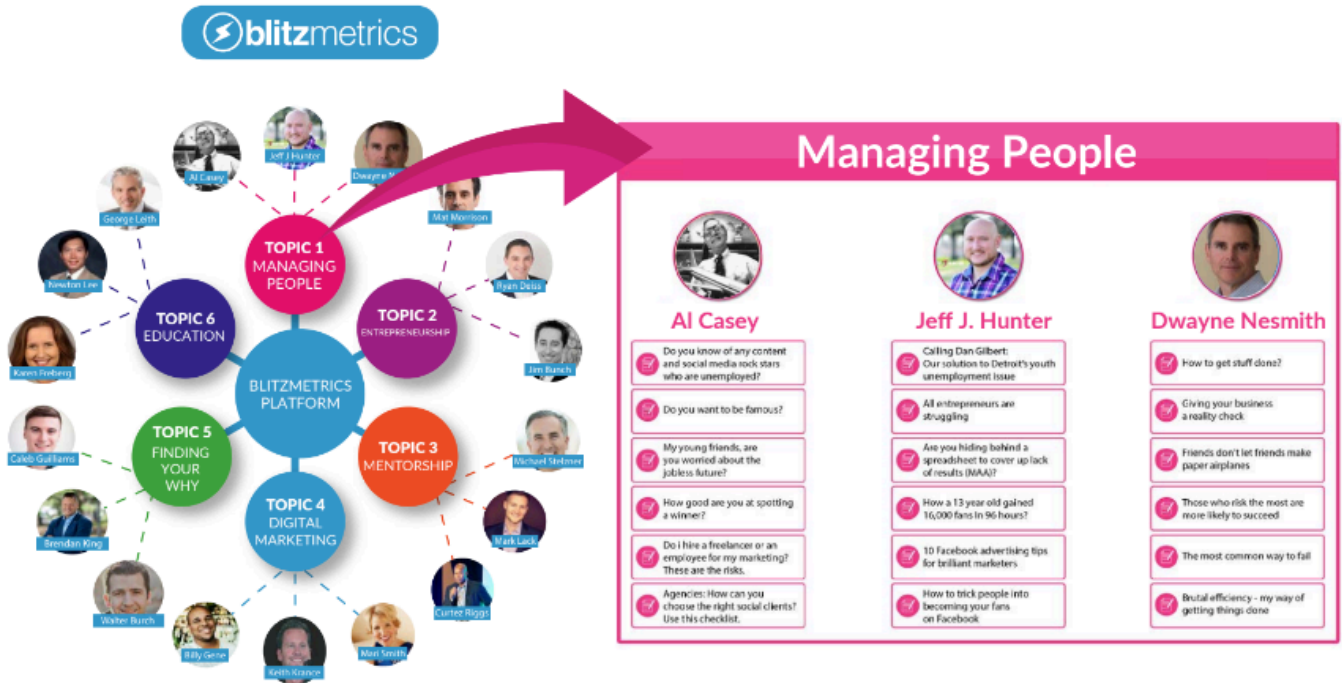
blitzmetrics

BLITZMETRICS PLATFORM

TOPIC 1 MANAGING PEOPLE

TOPIC 2 ENTREPRENEURSHIP

TOPIC 3 MENTORSHIP

TOPIC 4 DIGITAL MARKETING

TOPIC 5 FINDING YOUR WHY

TOPIC 6 EDUCATION

Al Casey
Jeff J Hunter
Dwayne N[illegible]
Mat Morrison
Ryan Deiss
Jim Bunch
Michael Stelzner
Mark Lack
Curtez Riggs
Mari Smith
Keith Krance
Billy Gene
Walter Burch
Brendan King
Caleb Guilliams
Karen Freberg
Newton Lee
George Leith

Managing People

Al Casey

Do you know of any content and social media rock stars who are unemployed?

Do you want to be famous?

My young friends, are you worried about the jobless future?

How good are you at spotting a winner?

Do i hire a freelancer or an employee for my marketing? These are the risks.

Agencies: How can you choose the right social clients? Use this checklist.

Jeff J. Hunter

Calling Dan Gilbert: Our solution to Detroit's youth unemployment issue

All entrepreneurs are struggling

Are you hiding behind a spreadsheet to cover up lack of results (MAA)?

How a 13 year old gained 16,000 fans in 96 hours?

10 Facebook advertising tips for brilliant marketers

How to trick people into becoming your fans on Facebook

Dwayne Nesmith

How to get stuff done?

Giving your business a reality check

Friends don't let friends make paper airplanes

Those who risk the most are more likely to succeed

The most common way to fail

Brutal efficiency - my way of getting things done